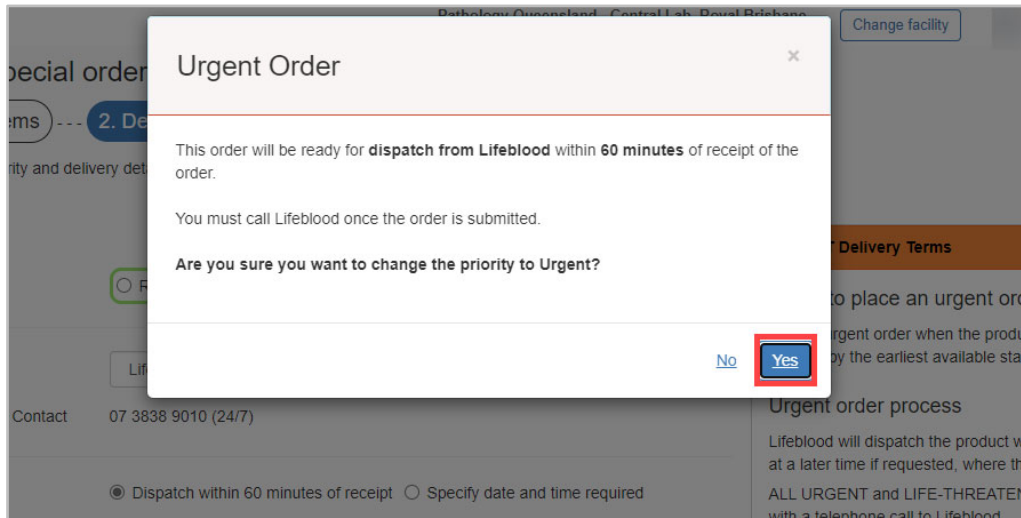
Pathology Queensland - Central Lab, Royal Brisbane

Change facility

pecial order

ems --- 2. De

rity and delivery det

Urgent Order

×

This order will be ready for **dispatch from Lifeblood** within **60 minutes** of receipt of the order.

You must call Lifeblood once the order is submitted.

**Are you sure you want to change the priority to Urgent?**

No Yes

T Delivery Terms

to place an urgent or

rgent order when the produ

by the earliest available sta

Lif

Contact 07 3838 9010 (24/7)

Urgent order process

Lifeblood will dispatch the product w at a later time if requested, where th

ALL URGENT and LIFE-THREATEN with a telephone call to Lifeblood

Dispatch within 60 minutes of receipt Specify date and time required